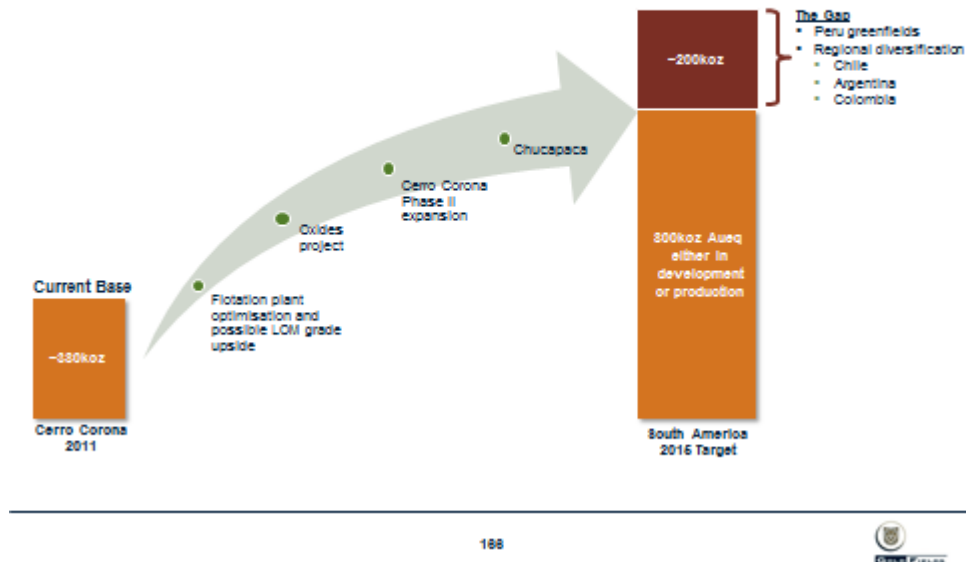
Current Base

~380koz

Cerro Corona 2011

Flotation plant optimisation and possible LOM grade upside

Oxides project

Cerro Corona Phase II expansion

Chucapaca

~200koz

The Gap
• Peru greenfields
• Regional diversification
• Chile
• Argentina
• Colombia

800koz Aueq either in development or production

South America 2015 Target

188

Gold Fields